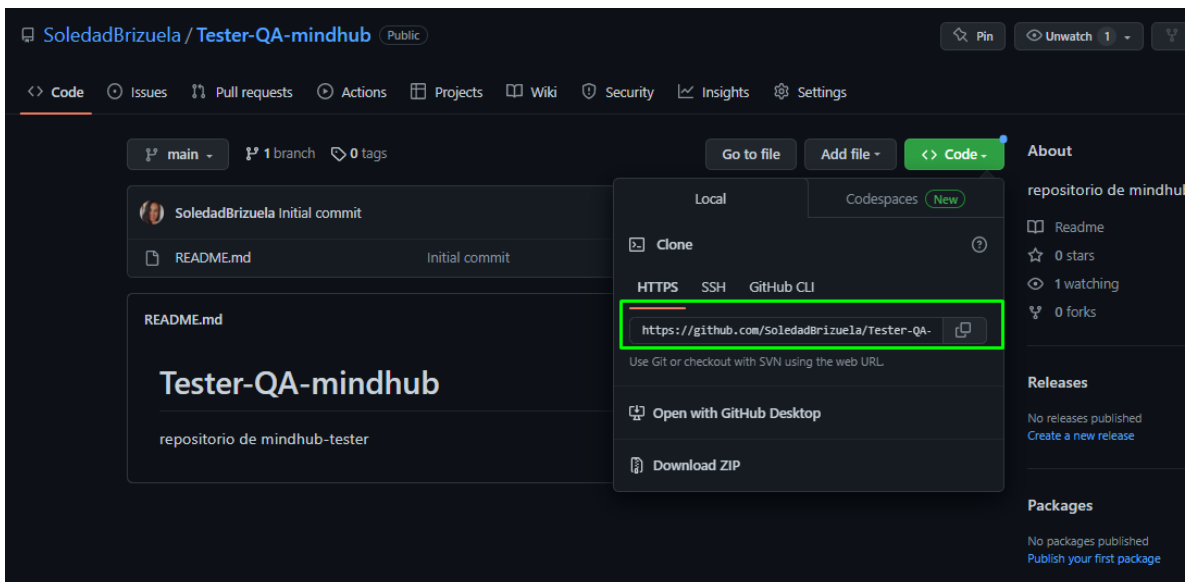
SoledadBrizuela / Tester-QA-mindhub Public

Pin Unwatch 1

Code Issues Pull requests Actions Projects Wiki Security Insights Settings

main 1 branch 0 tags

Go to file Add file Code

SoledadBrizuela Initial commit

README.md Initial commit

README.md

Tester-QA-mindhub

repositorio de mindhub-tester

Local Codespaces New

Clone

HTTPS SSH GitHub CLI

https://github.com/SoledadBrizuela/Tester-QA-

Use Git or checkout with SVN using the web URL.

Open with GitHub Desktop

Download ZIP

About

repositorio de mindhub

Readme

0 stars

1 watching

0 forks

Releases

No releases published

Create a new release

Packages

No packages published

Publish your first package